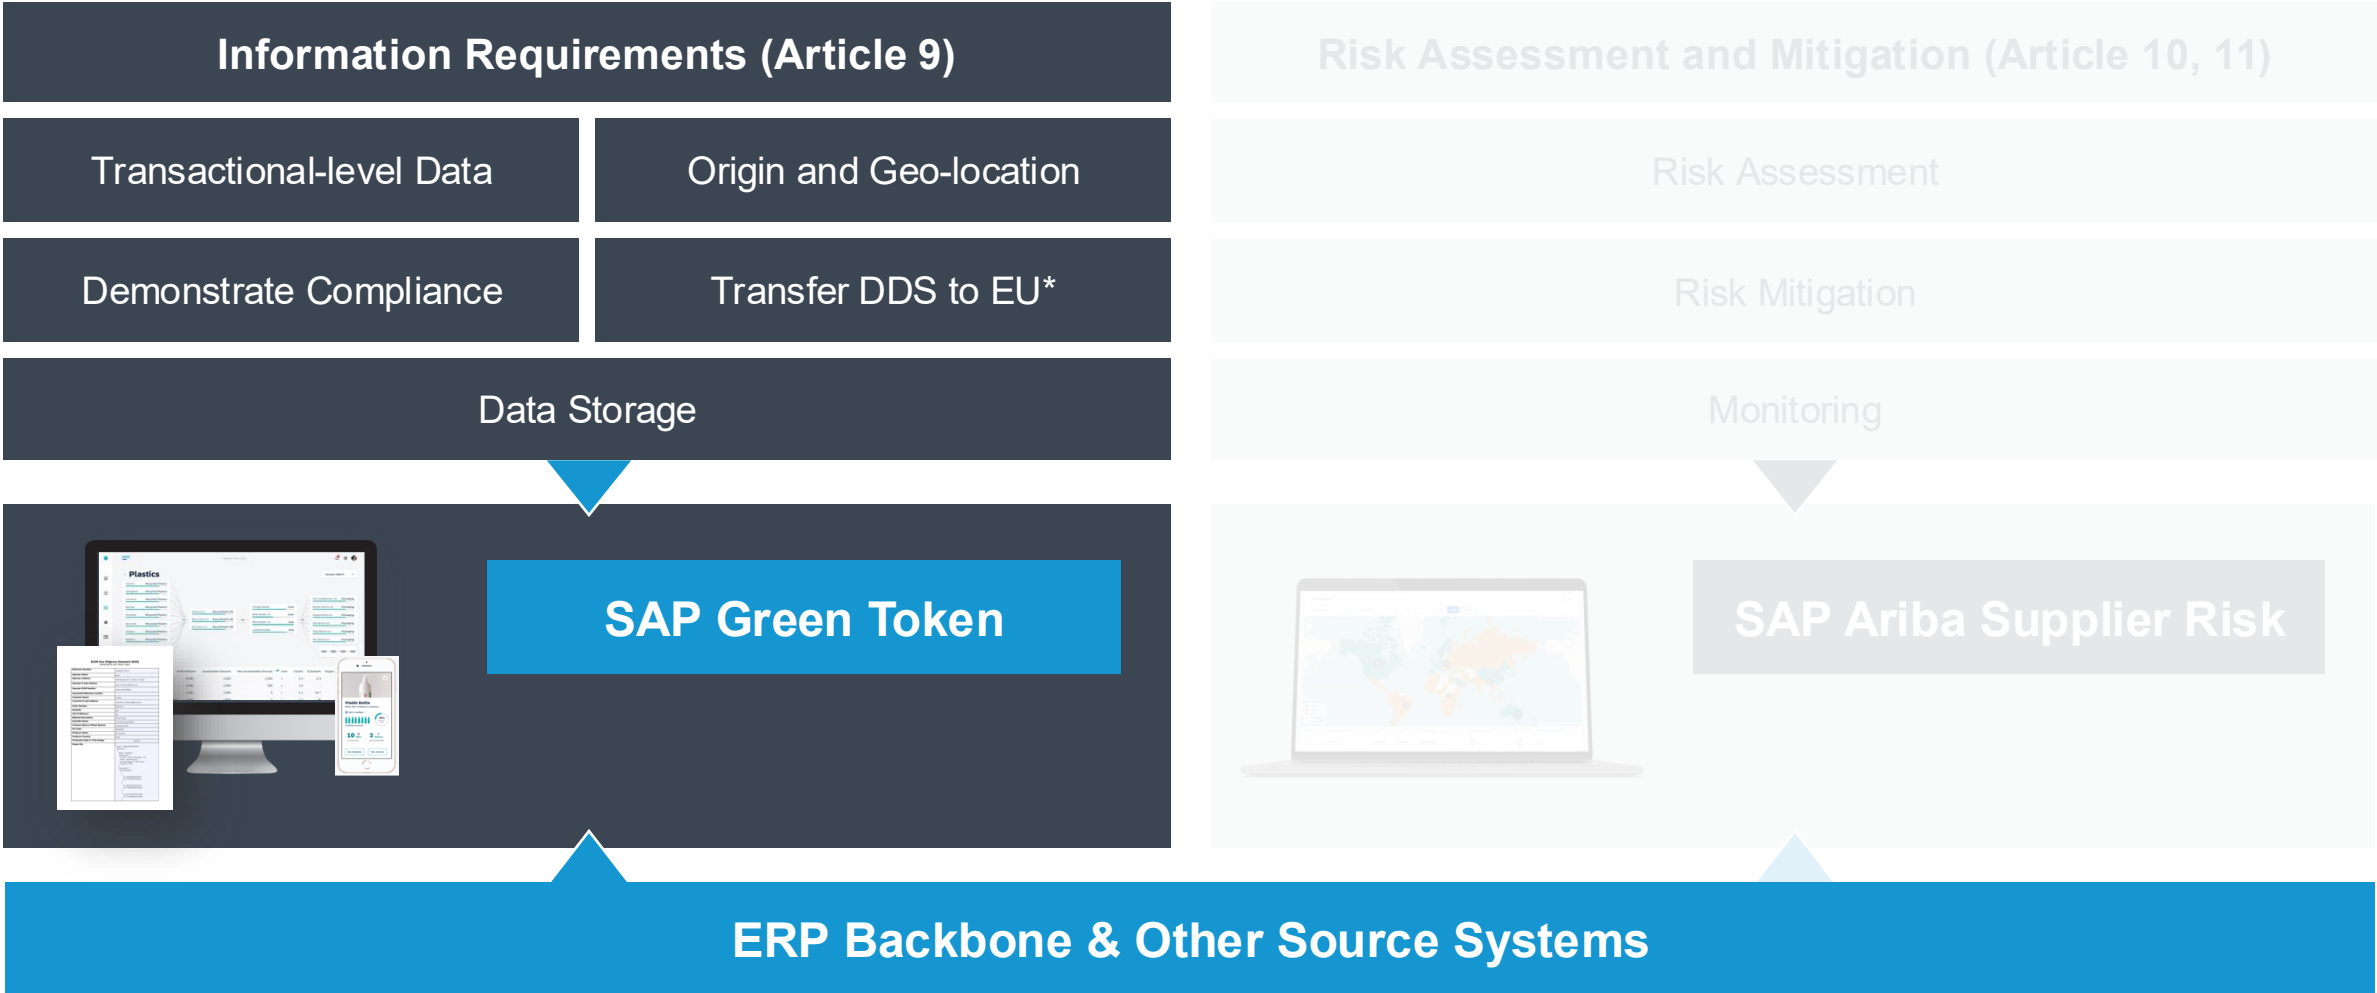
Information Requirements (Article 9)

Transactional-level Data

Origin and Geo-location

Demonstrate Compliance

Transfer DDS to EU*

Data Storage

Plastics

SAP Green Token

Risk Assessment and Mitigation (Article 10, 11)

Risk Assessment

Risk Mitigation

Monitoring

SAP Ariba Supplier Risk

ERP Backbone & Other Source Systems